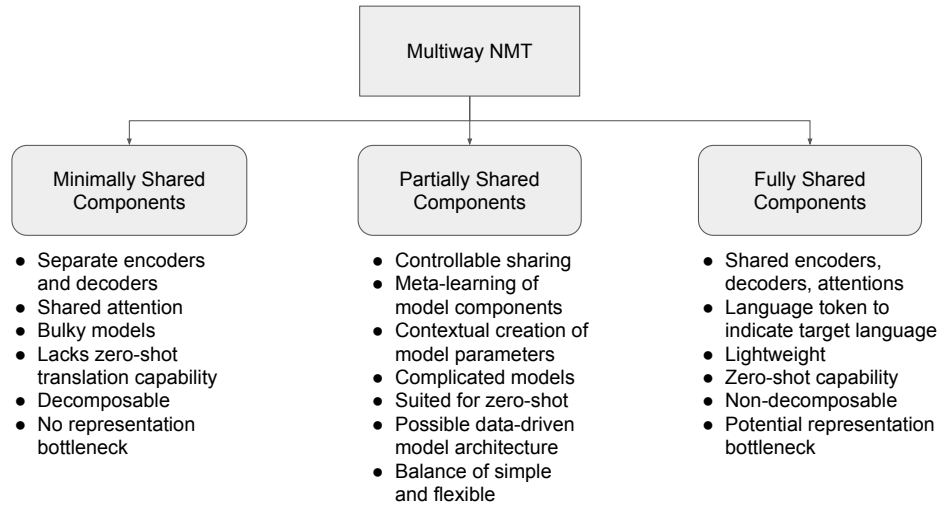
Multiway NMT

Minimally Shared Components

- Separate encoders and decoders
- Shared attention
- Bulky models
- Lacks zero-shot translation capability
- Decomposable
- No representation bottleneck

Partially Shared Components

- Controllable sharing
- Meta-learning of model components
- Contextual creation of model parameters
- Complicated models
- Suited for zero-shot
- Possible data-driven model architecture
- Balance of simple and flexible

Fully Shared Components

- Shared encoders, decoders, attentions
- Language token to indicate target language
- Lightweight
- Zero-shot capability
- Non-decomposable
- Potential representation bottleneck